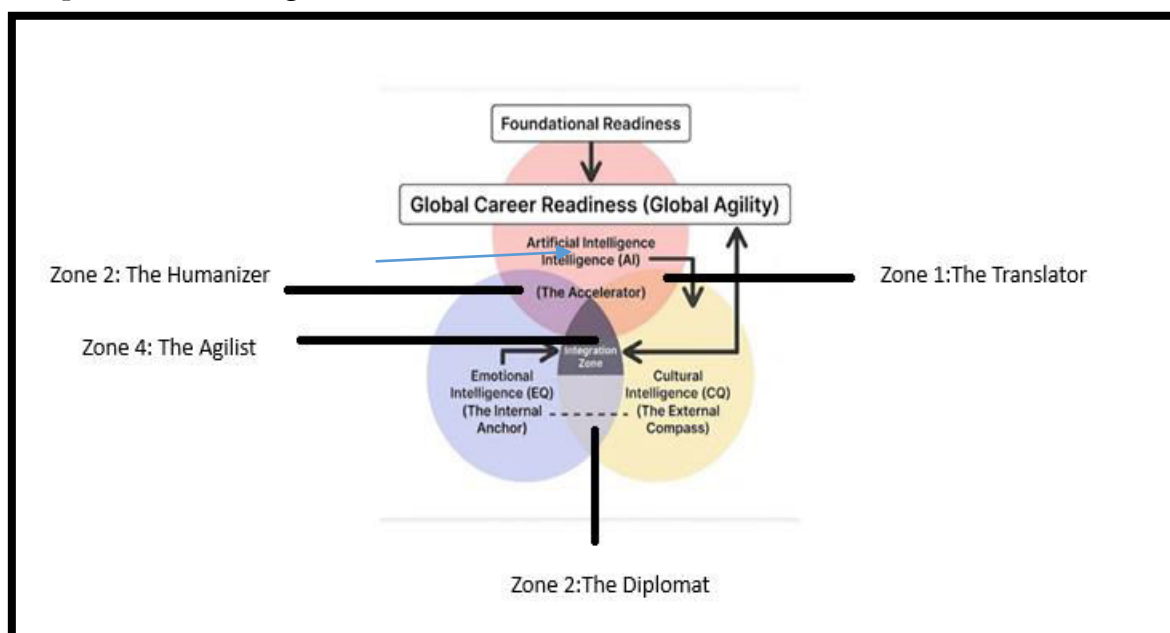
Foundational Readiness

Global Career Readiness (Global Agility)

Artificial Intelligence Intelligence (AI)

(The Accelerator)

Zone 2: The Humanizer

Zone 1:The Translator

Zone 4: The Agilist

Integration Zone

Emotional Intelligence (EQ) (The Internal Anchor)

Cultural Intelligence (CQ) (The External Compass)

Zone 2:The Diplomat